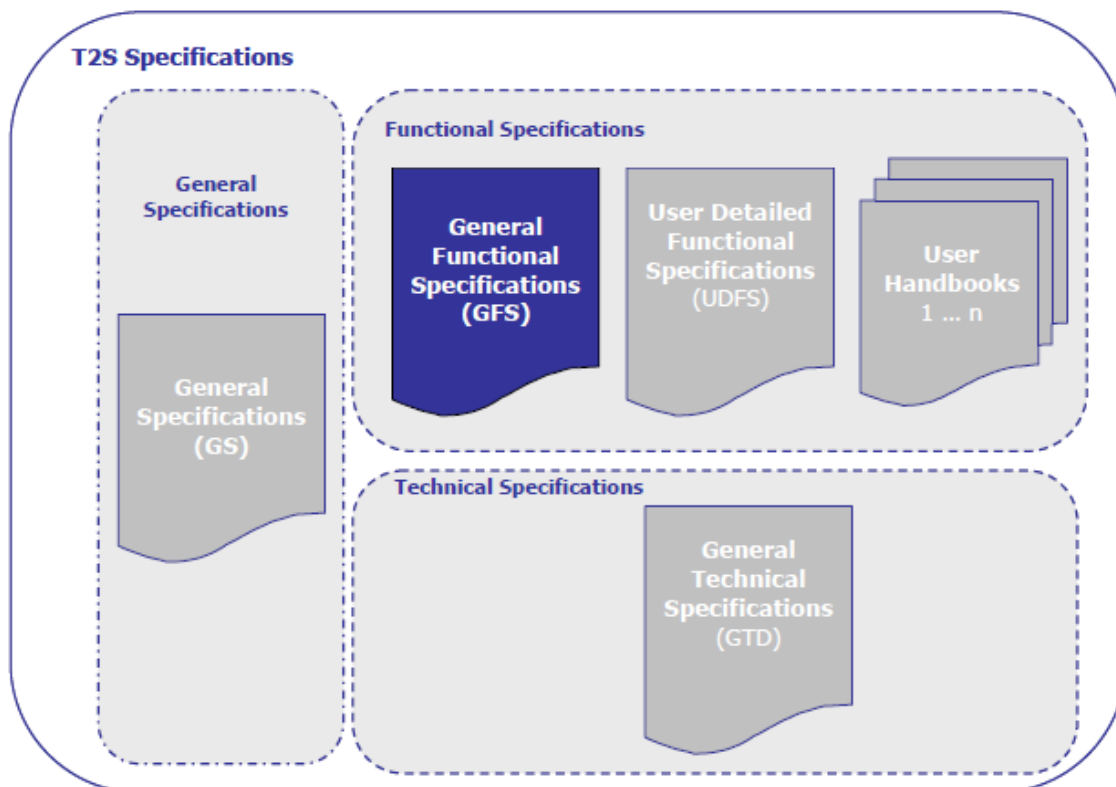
T2S Specifications

General Specifications

General Specifications (GS)

Functional Specifications

General Functional Specifications (GFS)

User Detailed Functional Specifications (UDFS)

User Handbooks 1 ... n

Technical Specifications

General Technical Specifications (GTD)